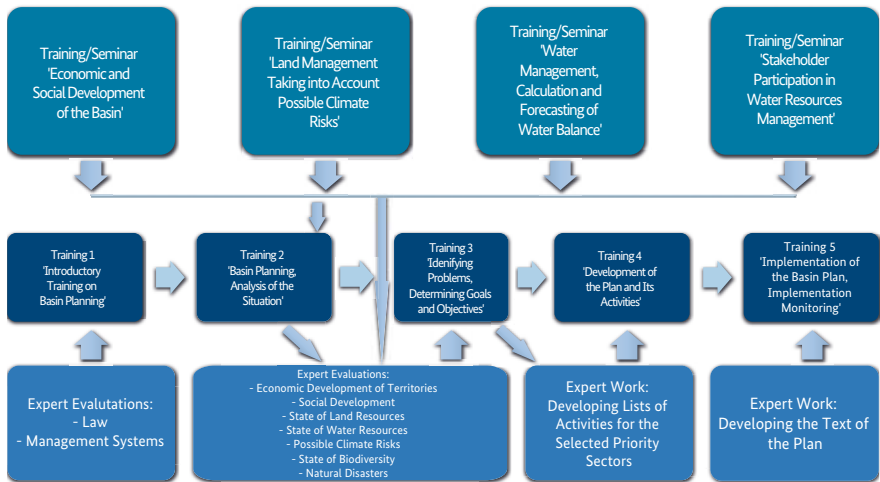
Training/Seminar 'Economic and Social Development of the Basin'

Training/Seminar 'Land Management Taking into Account Possible Climate Risks'

Training/Seminar 'Water Management, Calculation and Forecasting of Water Balance'

Training/Seminar 'Stakeholder Participation in Water Resources Management'

Training 1 'Introductory Training on Basin Planning'

Training 2 'Basin Planning, Analysis of the Situation'

Training 3 'Idenifying Problems, Determining Goals and Objectives'

Training 4 'Development of the Plan and Its Activities'

Training 5 'Implementation of the Basin Plan, Implementation Monitoring'

Expert Evalutations:
- Law
- Management Systems

Expert Evaluations:
- Economic Development of Territories
- Social Development
- State of Land Resources
- State of Water Resources
- Possible Climate Risks
- State of Biodiversity
- Natural Disasters

Expert Work: Developing Lists of Activities for the Selected Priority Sectors

Expert Work: Developing the Text of the Plan